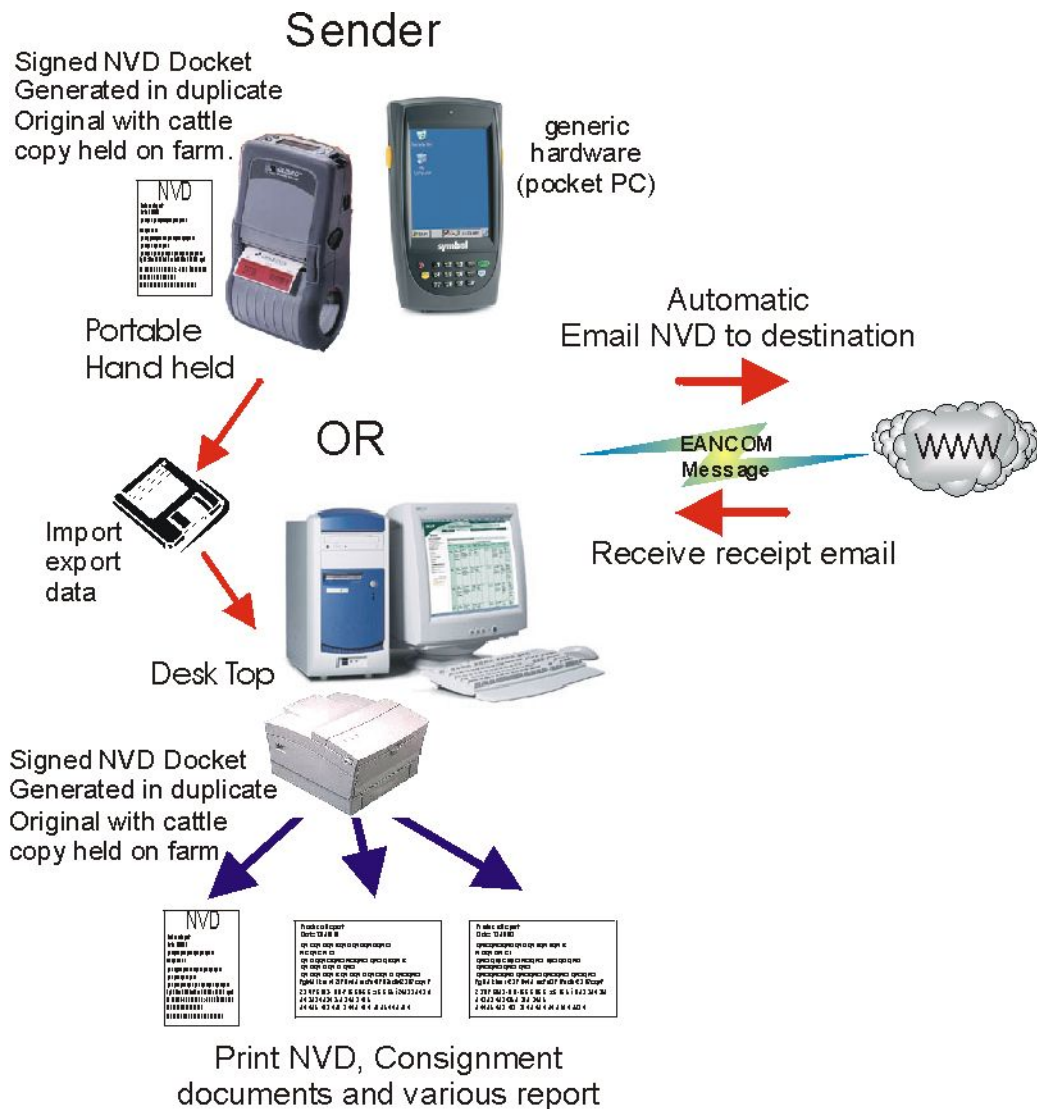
Sender

Signed NVD Docket Generated in duplicate Original with cattle copy held on farm.

NVD

generic hardware (pocket PC)

symbol

Portable Hand held

Automatic Email NVD to destination

OR

EANCOM Message

WWW

Import export data

Receive receipt email

Desk Top

Signed NVD Docket Generated in duplicate Original with cattle copy held on farm

NVD

Print NVD, Consignment documents and various report